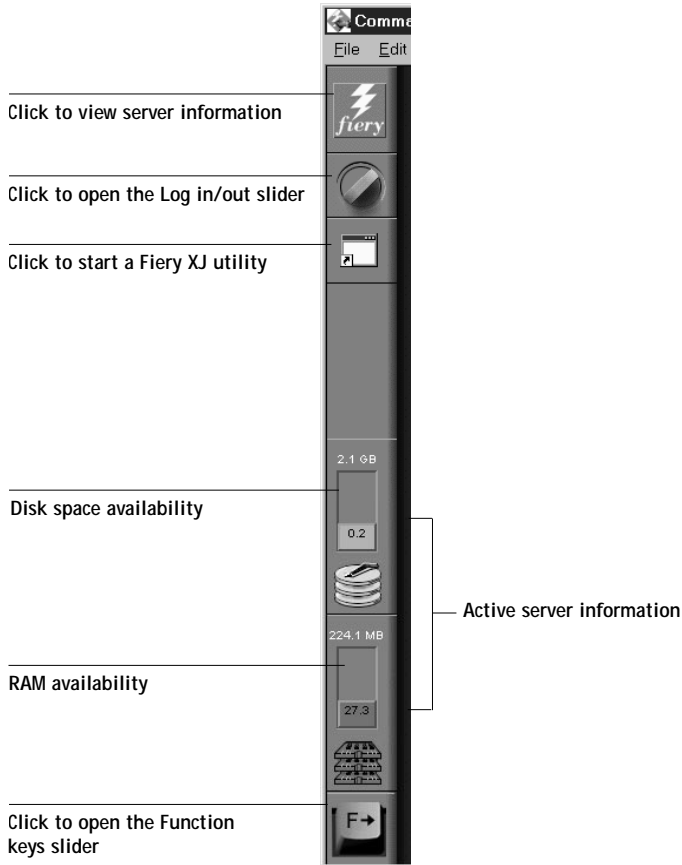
Comma
File Edit

Click to view server information

fiery

Click to open the Log in/out slider

Click to start a Fiery XJ utility

2.1 GB

Disk space availability

0.2

Active server information

224.1 MB

RAM availability

27.3

Click to open the Function keys slider

F→